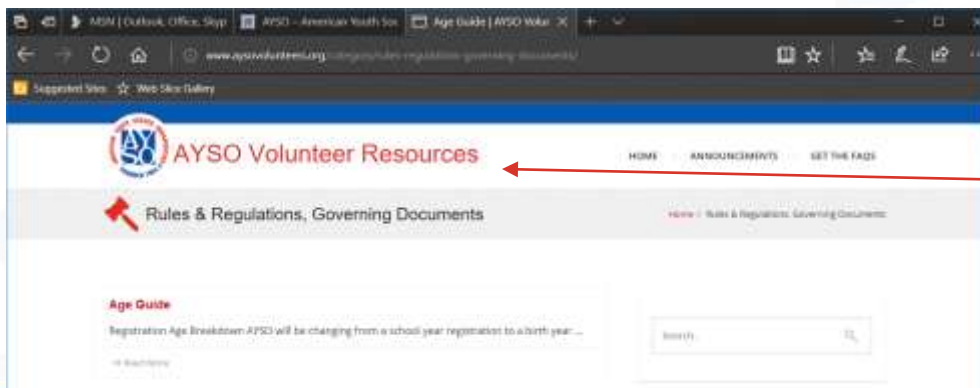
MSN | Outlook, Office, Skyp
AYSO – American Youth Soc
Age Guide | AYSO Volur

www.aysovolunteers.org/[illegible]

Suggested Sites
Web Slice Gallery

AYSO Volunteer Resources

HOME
ANNOUNCEMENTS
GET THE FAQS

Rules & Regulations, Governing Documents

Home / Rules & Regulations, Governing Documents

Age Guide

Registration Age Breakdown AYSO will be changing from a school year registration to a birth year ...

→ Read More

Search